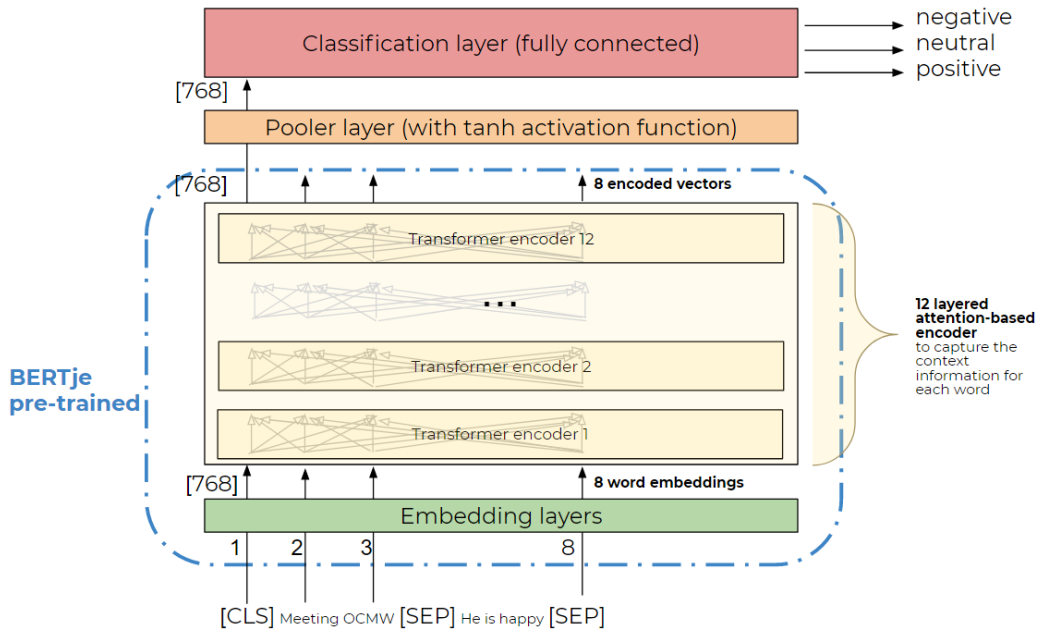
Classification layer (fully connected)

negative
neutral
positive

[768]

Pooler layer (with tanh activation function)

[768]

8 encoded vectors

Transformer encoder 12

...

Transformer encoder 2

Transformer encoder 1

12 layered attention-based encoder to capture the context information for each word

BERTje pre-trained

[768]

8 word embeddings

Embedding layers

1 2 3 8

[CLS] Meeting OCMW [SEP] He is happy [SEP]